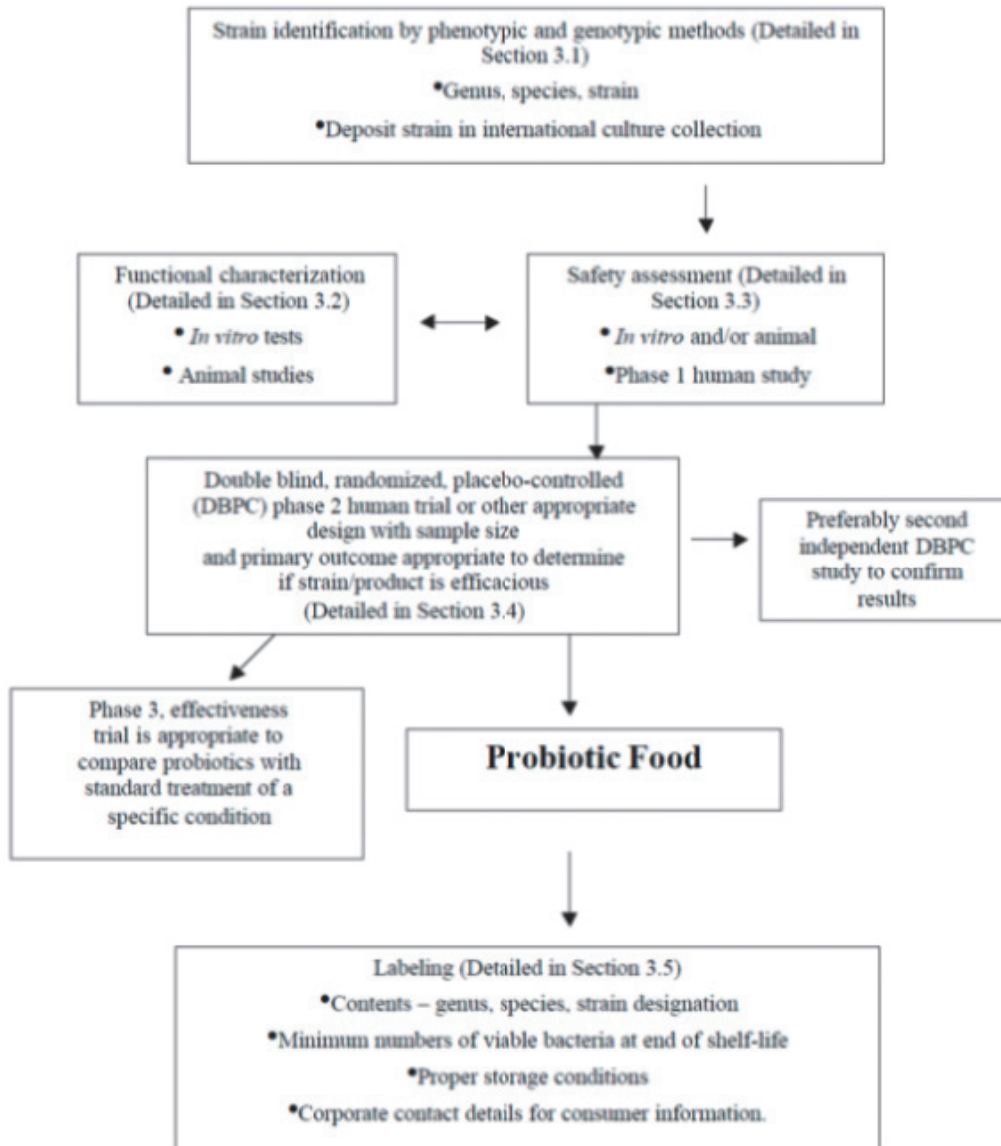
Strain identification by phenotypic and genotypic methods (Detailed in Section 3.1)

•Genus, species, strain

•Deposit strain in international culture collection

Functional characterization (Detailed in Section 3.2)

• In vitro tests

• Animal studies

Safety assessment (Detailed in Section 3.3)

• In vitro and/or animal

•Phase 1 human study

Double blind, randomized, placebo-controlled (DBPC) phase 2 human trial or other appropriate design with sample size and primary outcome appropriate to determine if strain/product is efficacious (Detailed in Section 3.4)

Preferably second independent DBPC study to confirm results

Phase 3, effectiveness trial is appropriate to compare probiotics with standard treatment of a specific condition

Probiotic Food

Labeling (Detailed in Section 3.5)

•Contents – genus, species, strain designation

•Minimum numbers of viable bacteria at end of shelf-life

•Proper storage conditions

•Corporate contact details for consumer information.